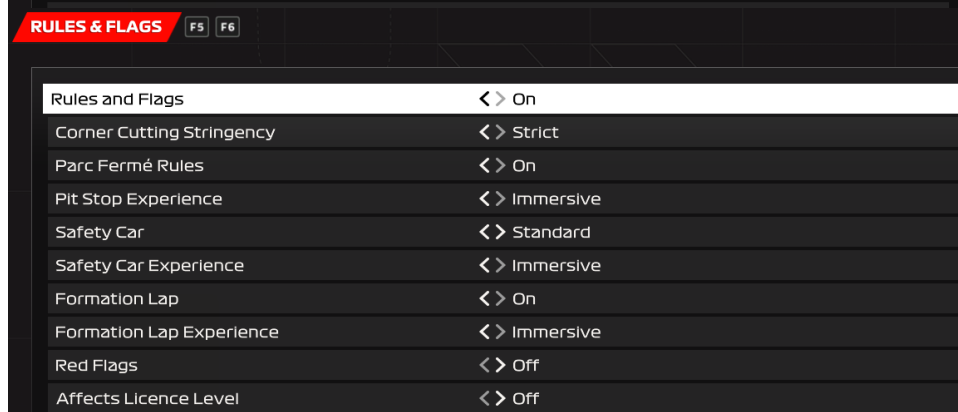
RULES & FLAGS F5 F6

| | |
|---|---|
| Rules and Flags | < > On |
| Corner Cutting Stringency | < > Strict |
| Parc Fermé Rules | < > On |
| Pit Stop Experience | < > Immersive |
| Safety Car | < > Standard |
| Safety Car Experience | < > Immersive |
| Formation Lap | < > On |
| Formation Lap Experience | < > Immersive |
| Red Flags | < > Off |
| Affects Licence Level | < > Off |